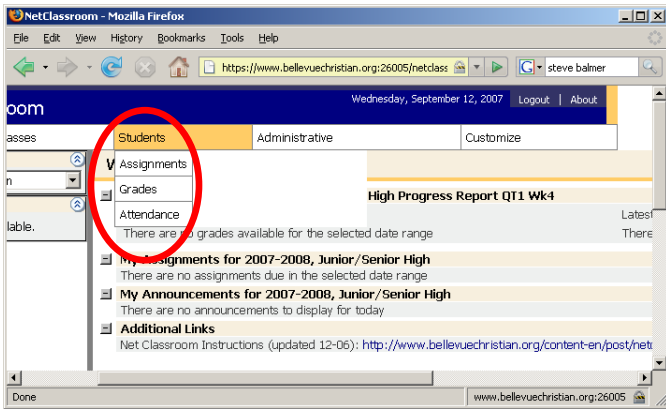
NetClassroom - Mozilla Firefox

File Edit View History Bookmarks Tools Help

https://www.bellevuechristian.org:26005/netclass

steve balmer

oom

Wednesday, September 12, 2007 | Logout | About

asses | Students | Administrative | Customize

Assignments

Grades

Attendance

n

lable.

W

High Progress Report QT1 Wk4

Lates

There are no grades available for the selected date range

There

My Assignments for 2007-2008, Junior/Senior High

There are no assignments due in the selected date range

My Announcements for 2007-2008, Junior/Senior High

There are no announcements to display for today

Additional Links

Net Classroom Instructions (updated 12-06): http://www.bellevuechristian.org/content-en/post/net

Done

www.bellevuechristian.org:26005